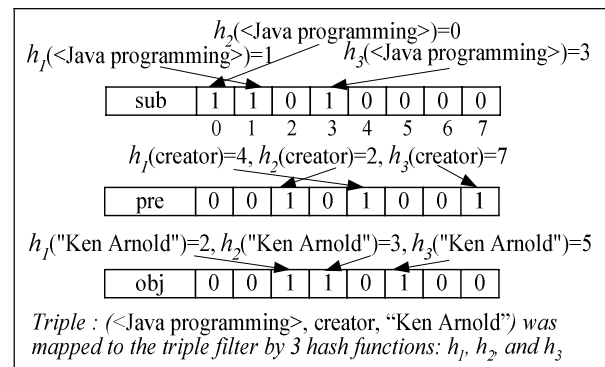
$h_2$(<Java programming>)=0

$h_1$(<Java programming>)=1 $h_3$(<Java programming>)=3

| sub | 1 | 1 | 0 | 1 | 0 | 0 | 0 | 0 |
|---|---|---|---|---|---|---|---|---|
| | 0 | 1 | 2 | 3 | 4 | 5 | 6 | 7 |

$h_1$(creator)=4, $h_2$(creator)=2, $h_3$(creator)=7

| pre | 0 | 0 | 1 | 0 | 1 | 0 | 0 | 1 |
|---|---|---|---|---|---|---|---|---|

$h_1$("Ken Arnold")=2, $h_2$("Ken Arnold")=3, $h_3$("Ken Arnold")=5

| obj | 0 | 0 | 1 | 1 | 0 | 1 | 0 | 0 |
|---|---|---|---|---|---|---|---|---|

Triple : (<Java programming>, creator, "Ken Arnold") was mapped to the triple filter by 3 hash functions: $h_1$, $h_2$, and $h_3$